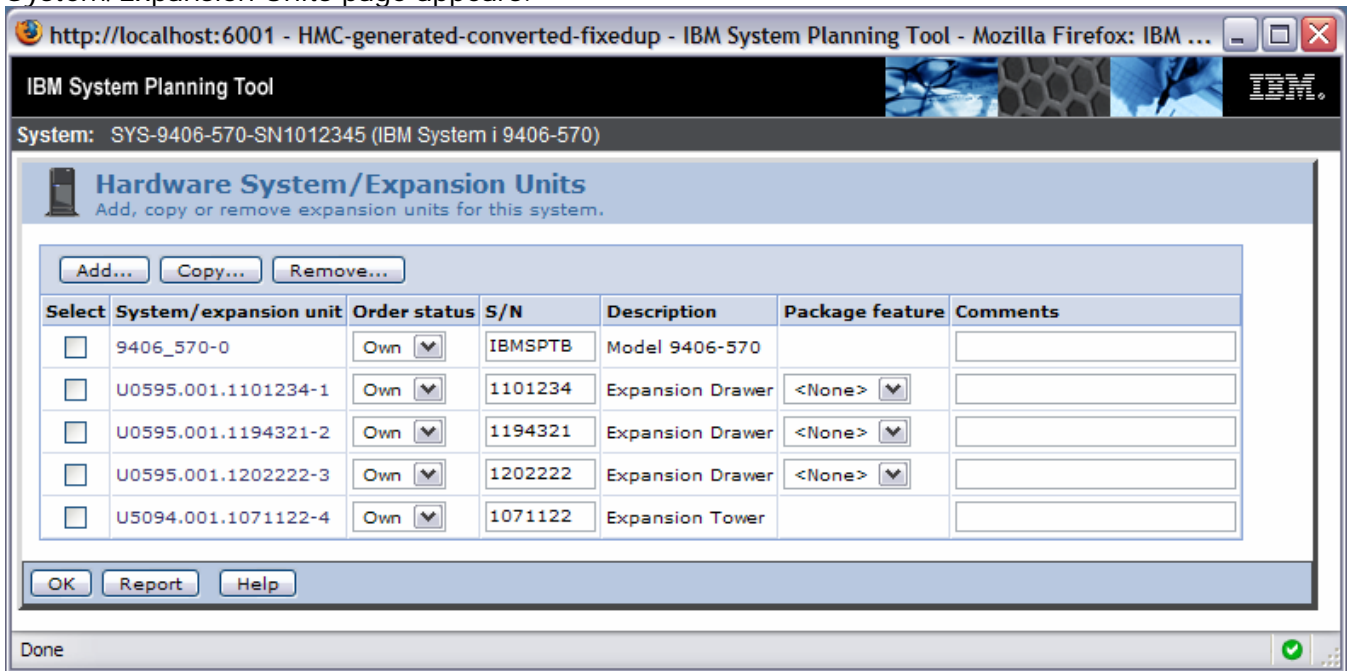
System/Expansion Units page appears.

http://localhost:6001 - HMC-generated-converted-fixedup - IBM System Planning Tool - Mozilla Firefox: IBM ...

IBM System Planning Tool

IBM.

System: SYS-9406-570-SN1012345 (IBM System i 9406-570)

Hardware System/Expansion Units
Add, copy or remove expansion units for this system.

Add... Copy... Remove...

| Select | System/expansion unit | Order status | S/N | Description | Package feature | Comments |
|---|---|---|---|---|---|---|
| | 9406_570-0 | Own | IBMSPTB | Model 9406-570 | | |
| | U0595.001.1101234-1 | Own | 1101234 | Expansion Drawer | <None> | |
| | U0595.001.1194321-2 | Own | 1194321 | Expansion Drawer | <None> | |
| | U0595.001.1202222-3 | Own | 1202222 | Expansion Drawer | <None> | |
| | U5094.001.1071122-4 | Own | 1071122 | Expansion Tower | | |

OK Report Help

Done